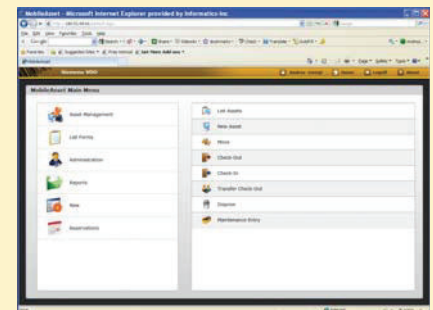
MobileAsset - Microsoft Internet Explorer provided by Informatics Inc

Wasp

MobileAsset Main Menu

Asset Management

List Forms

Administration

Reports

New

Reservations

List Assets

New Asset

Move

Check-Out

Check-In

Transfer Check Out

Dispose

Maintenance Entry